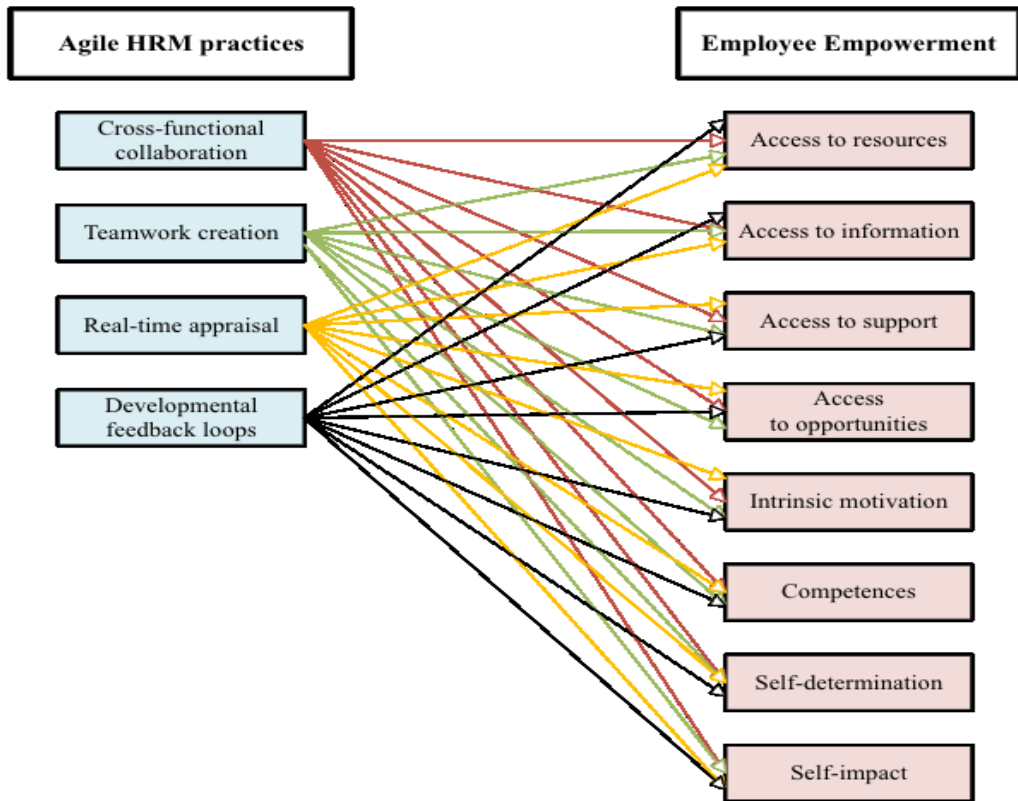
Agile HRM practices

Employee Empowerment

Cross-functional collaboration

Teamwork creation

Real-time appraisal

Developmental feedback loops

Access to resources

Access to information

Access to support

Access to opportunities

Intrinsic motivation

Competences

Self-determination

Self-impact